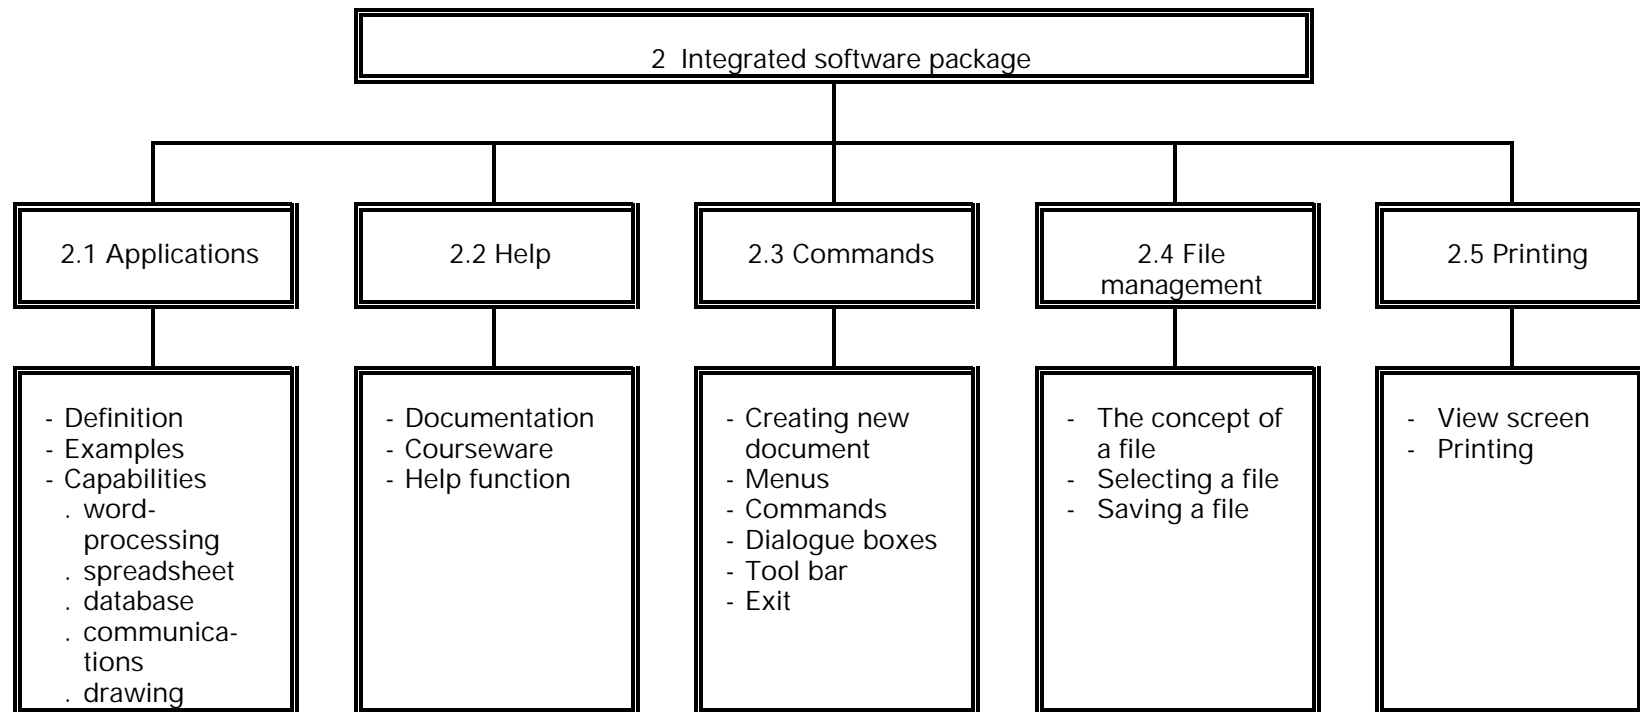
2 Integrated software package

2.1 Applications

- Definition
- Examples
- Capabilities
. word-processing
. spreadsheet
. database
. communications
. drawing

2.2 Help

- Documentation
- Courseware
- Help function

2.3 Commands

- Creating new document
- Menus
- Commands
- Dialogue boxes
- Tool bar
- Exit

2.4 File management

- The concept of a file
- Selecting a file
- Saving a file

2.5 Printing

- View screen
- Printing